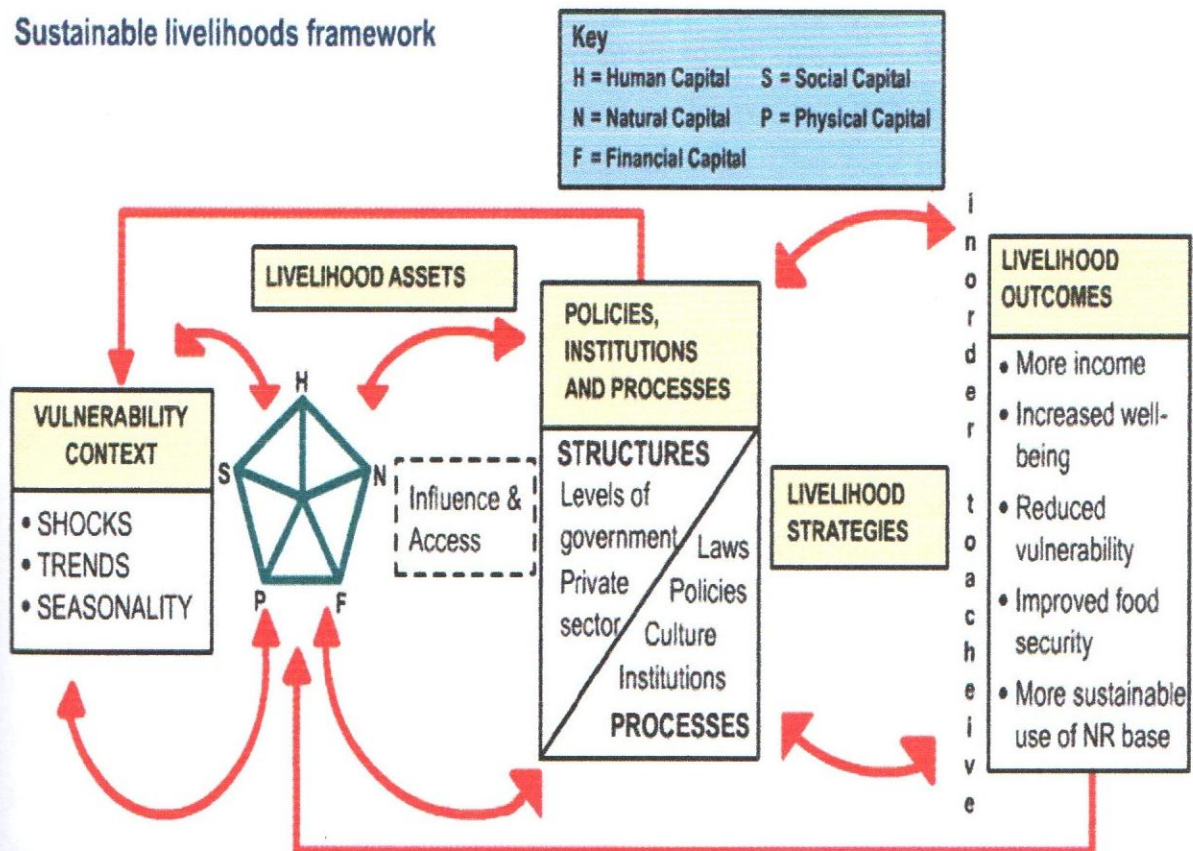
Sustainable livelihoods framework

Key
H = Human Capital
S = Social Capital
N = Natural Capital
P = Physical Capital
F = Financial Capital

LIVELIHOOD ASSETS

VULNERABILITY CONTEXT
• SHOCKS
• TRENDS
• SEASONALITY

H
S
N
P
F

Influence & Access

POLICIES, INSTITUTIONS AND PROCESSES

STRUCTURES
Levels of government
Private sector
Laws
Policies
Culture
Institutions
PROCESSES

LIVELIHOOD STRATEGIES

i n o r d e r t o a c h e i v e

LIVELIHOOD OUTCOMES
• More income
• Increased well-being
• Reduced vulnerability
• Improved food security
• More sustainable use of NR base